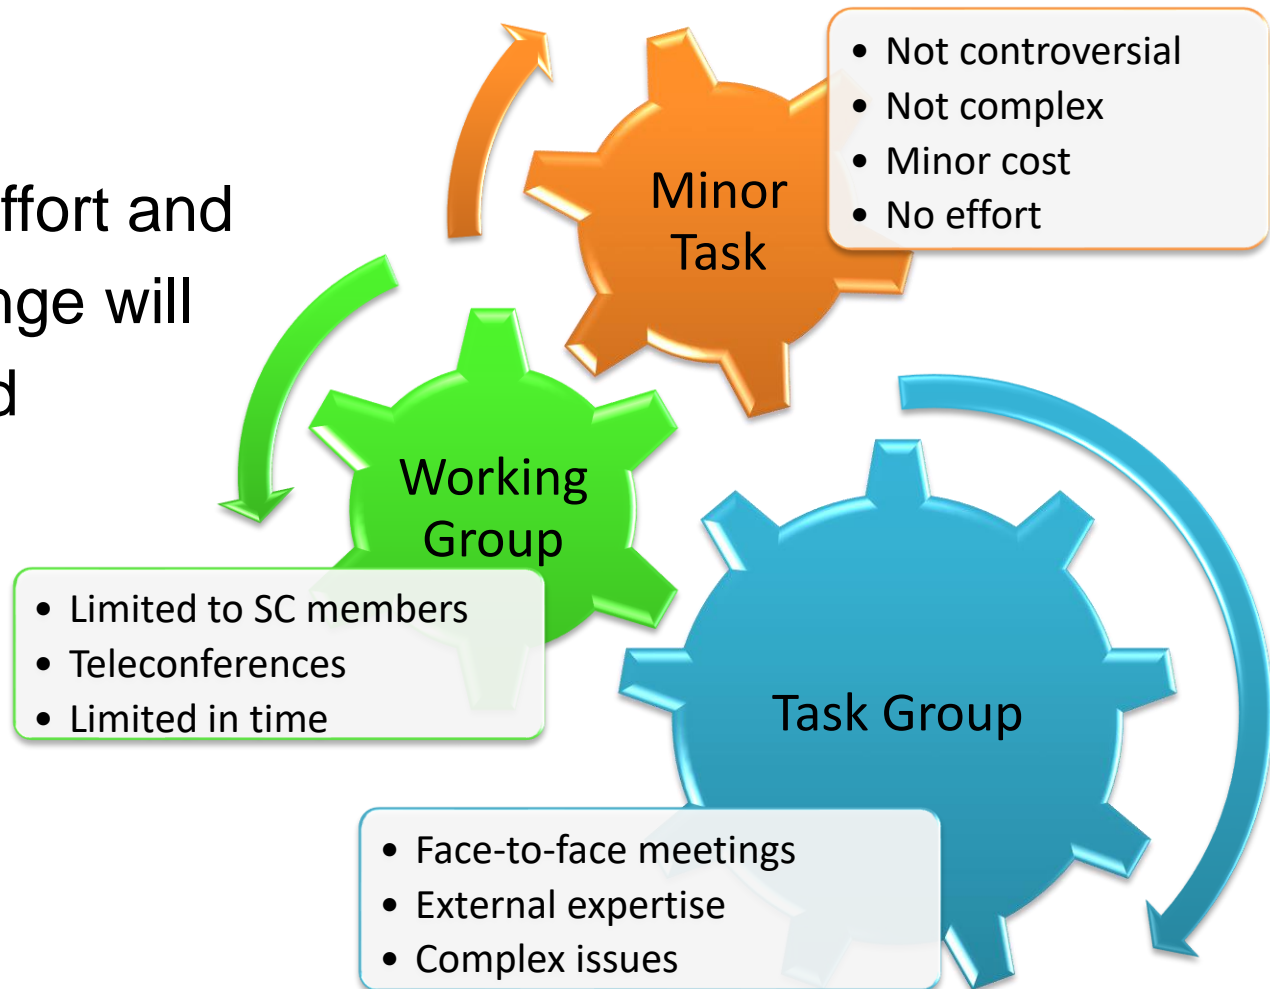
ffort and
nge will
d

Minor Task

- Not controversial
- Not complex
- Minor cost
- No effort

Working Group

- Limited to SC members
- Teleconferences
- Limited in time

Task Group

- Face-to-face meetings
- External expertise
- Complex issues